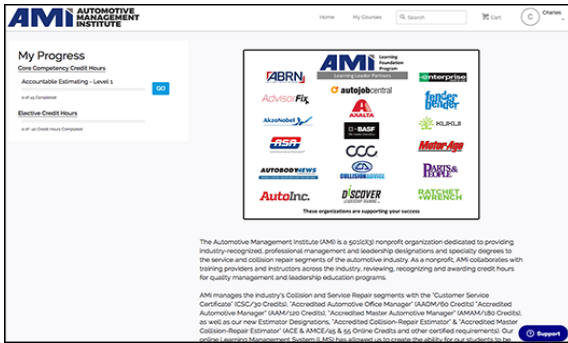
AMI AUTOMOTIVE MANAGEMENT INSTITUTE

Home My Courses Search Cart C Charles

My Progress

Core Competency Credit Hours

Accountable Estimating - Level 1

GO

0 of 45 Completed

Elective Credit Hours

0 of 40 Credit Hours Completed

AMI Learning Foundation Program

Learning Leader Partners

ABRN enterprise AdvisorFix autojobcentral fender bender AkzoNobel AXALTA BASF KUKUI ASA CCC Motor Age AUTOBODYNEWS COLLISIONADVICE PARTS & PEOPLE AutoInc. DISCOVER RATCHET + WRENCH

These organizations are supporting your success

The Automotive Management Institute (AMI) is a 501(c)(3) nonprofit organization dedicated to providing industry-recognized, professional management and leadership designations and specialty degrees to the service and collision repair segments of the automotive industry. As a nonprofit, AMI collaborates with training providers and instructors across the industry, reviewing, recognizing and awarding credit hours for quality management and leadership education programs.

AMI manages the industry's Collision and Service Repair segments with the "Customer Service Certificate" (CSC/30 Credits), "Accredited Automotive Office Manager" (AAOM/60 Credits) "Accredited Automotive Manager" (AAM/120 Credits), "Accredited Master Automotive Manager" (AMAM/180 Credits), as well as our new Estimator Designations, "Accredited Collision-Repair Estimator" & "Accredited Master Collision-Repair Estimator" (ACE & AMCE/45 & 55 Online Credits and other certified requirements). Our online Learning Management System (LMS) has allowed us to create the ability for our students to be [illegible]

Support